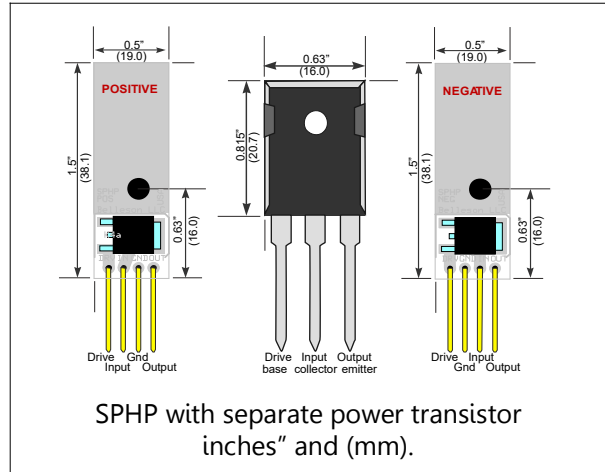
0.5"
(19.0)

POSITIVE

1.5"
(38.1)

0.63"
(16.0)

Drive
Input
Gnd
Output

0.63"
(16.0)

0.815"
(20.7)

Drive
base
Input
collector
Output
emitter

0.5"
(19.0)

NEGATIVE

1.5"
(38.1)

0.63"
(16.0)

Drive
Gnd
Input
Output

SPHP with separate power transistor inches" and (mm).